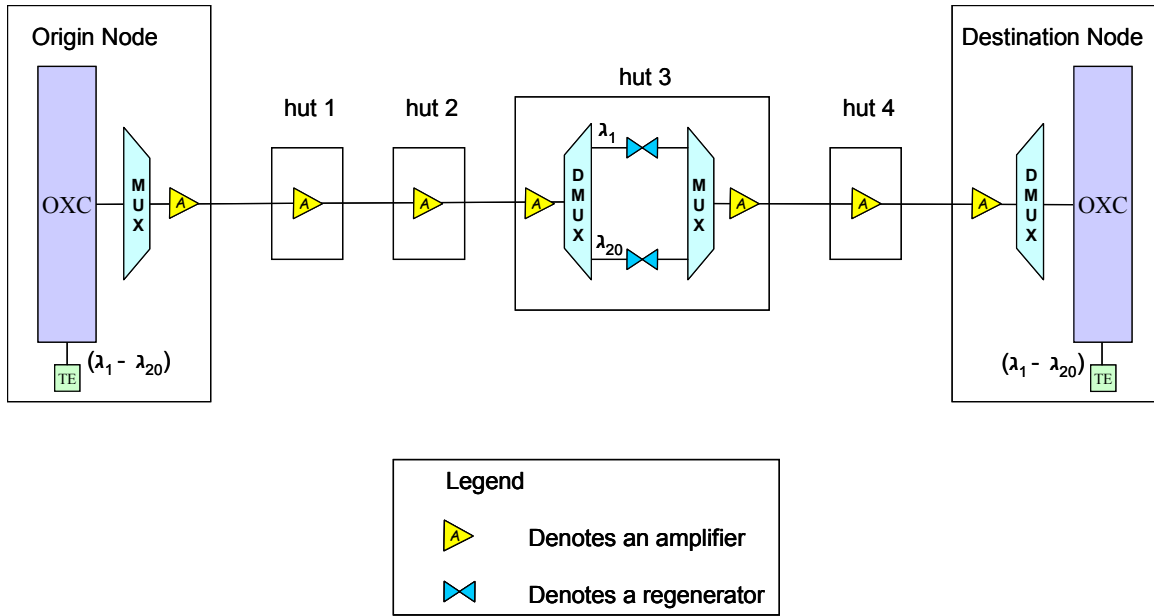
Origin Node

OXC

M U X

A

TE

($\lambda_1$ - $\lambda_{20}$)

hut 1

A

hut 2

A

hut 3

A

D M U X

$\lambda_1$

$\lambda_{20}$

M U X

A

hut 4

A

Destination Node

A

D M U X

OXC

($\lambda_1$ - $\lambda_{20}$)

TE

Legend

A

Denotes an amplifier

Denotes a regenerator